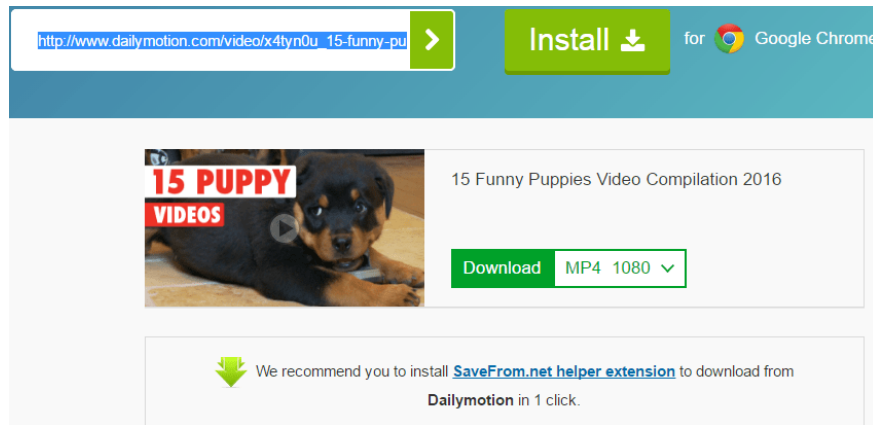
http://www.dailymotion.com/video/x4tyn0u_15-funny-pu

Install

for Google Chrome

15 PUPPY VIDEOS

15 Funny Puppies Video Compilation 2016

Download MP4 1080

We recommend you to install SaveFrom.net helper extension to download from Dailymotion in 1 click.